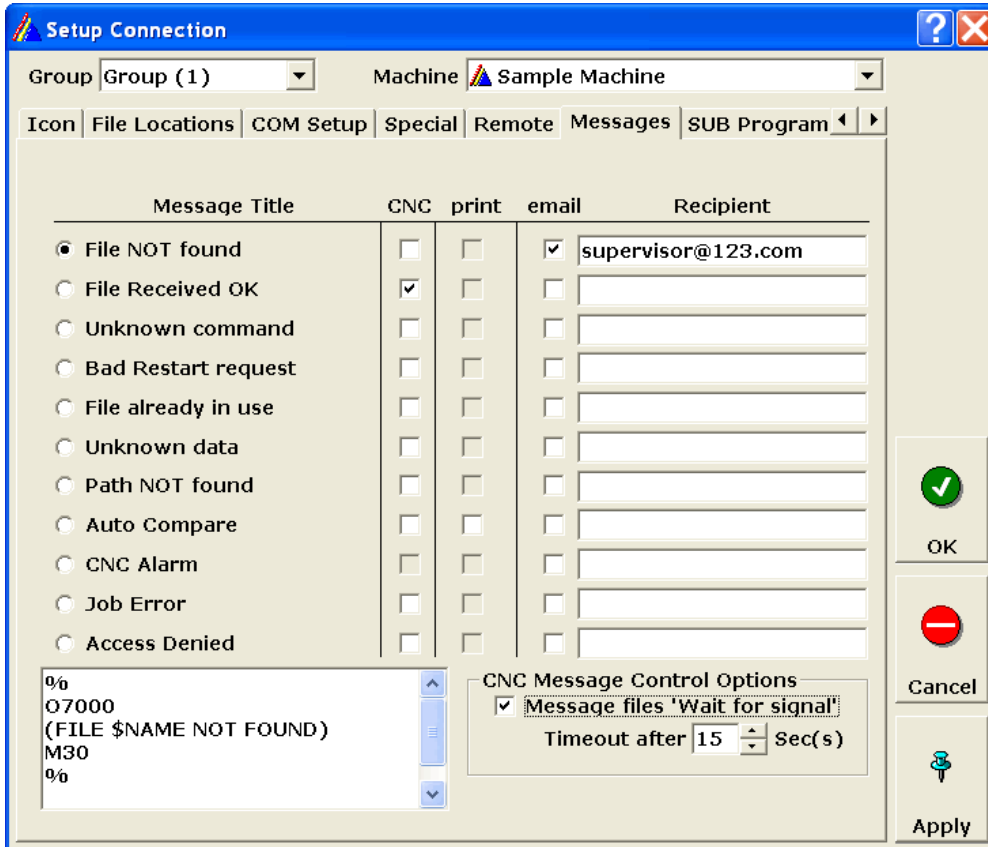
Setup Connection

Group Group (1)

Machine Sample Machine

Icon | File Locations | COM Setup | Special | Remote | Messages | SUB Program

| Message Title | CNC | print | email | Recipient |
|---|---|---|---|---|
| File NOT found | | | ☑ | supervisor@123.com |
| File Received OK | ☑ | | | |
| Unknown command | | | | |
| Bad Restart request | | | | |
| File already in use | | | | |
| Unknown data | | | | |
| Path NOT found | | | | |
| Auto Compare | | | | |
| CNC Alarm | | | | |
| Job Error | | | | |
| Access Denied | | | | |

%
O7000
(FILE $NAME NOT FOUND)
M30
%

CNC Message Control Options
Message files 'Wait for signal'
Timeout after 15 Sec(s)

OK

Cancel

Apply